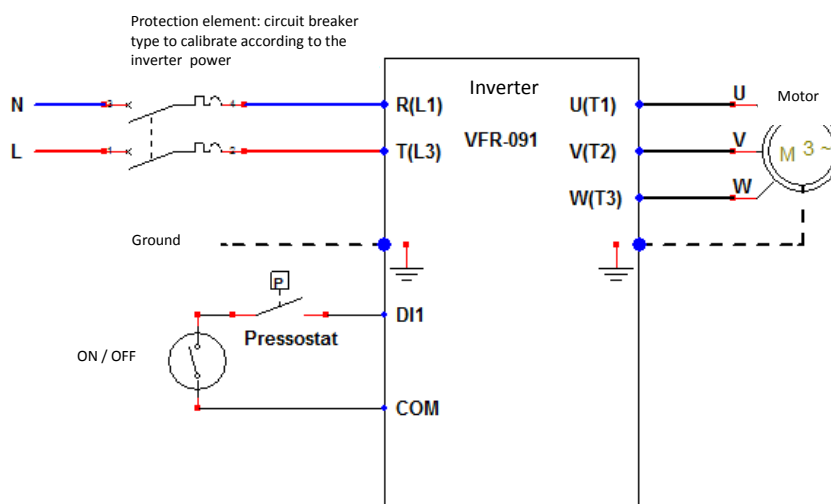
Protection element: circuit breaker type to calibrate according to the inverter power

N

L

Inverter

VFR-091

R(L1)

T(L3)

U(T1)

V(T2)

W(T3)

U

V

W

Motor

M 3 ~

Ground

P

Pressostat

DI1

ON / OFF

COM